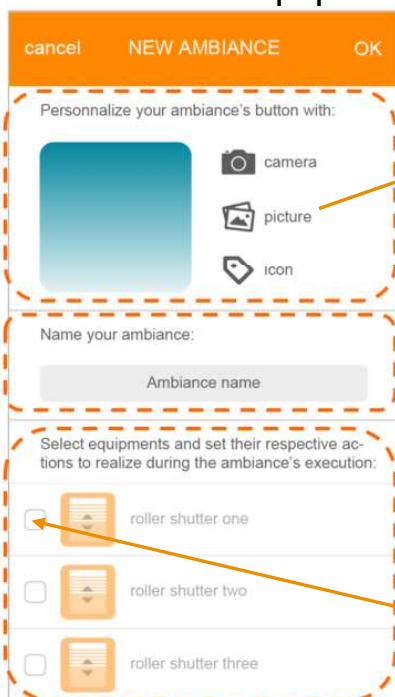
cancel NEW AMBIANCE OK

Personnalize your ambiance's button with:

camera

picture

icon

Name your ambiance:

Ambiance name

Select equipments and set their respective actions to realize during the ambiance's execution:

roller shutter one

roller shutter two

roller shutter three